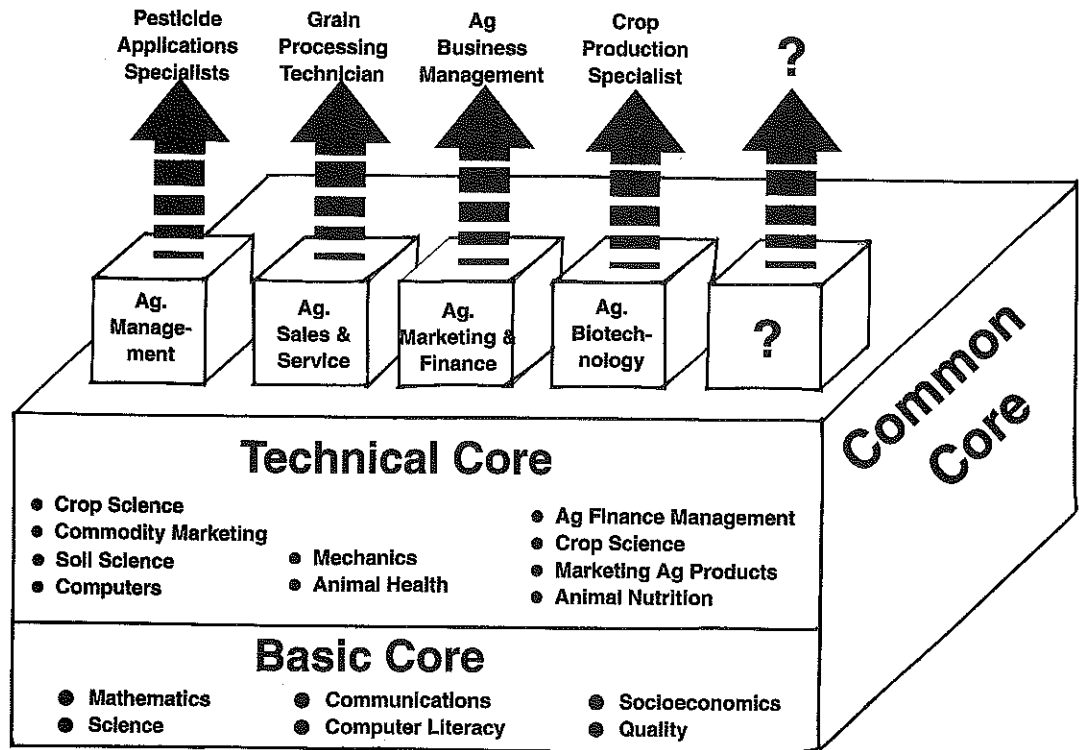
Pesticide Applications Specialists

Grain Processing Technician

Ag Business Management

Crop Production Specialist

?

Ag. Management

Ag. Sales & Service

Ag. Marketing & Finance

Ag. Biotechnology

?

Common Core

Technical Core

- Crop Science
- Commodity Marketing
- Soil Science
- Computers

- Mechanics
- Animal Health

- Ag Finance Management
- Crop Science
- Marketing Ag Products
- Animal Nutrition

Basic Core

- Mathematics
- Science

- Communications
- Computer Literacy

- Socioeconomics
- Quality